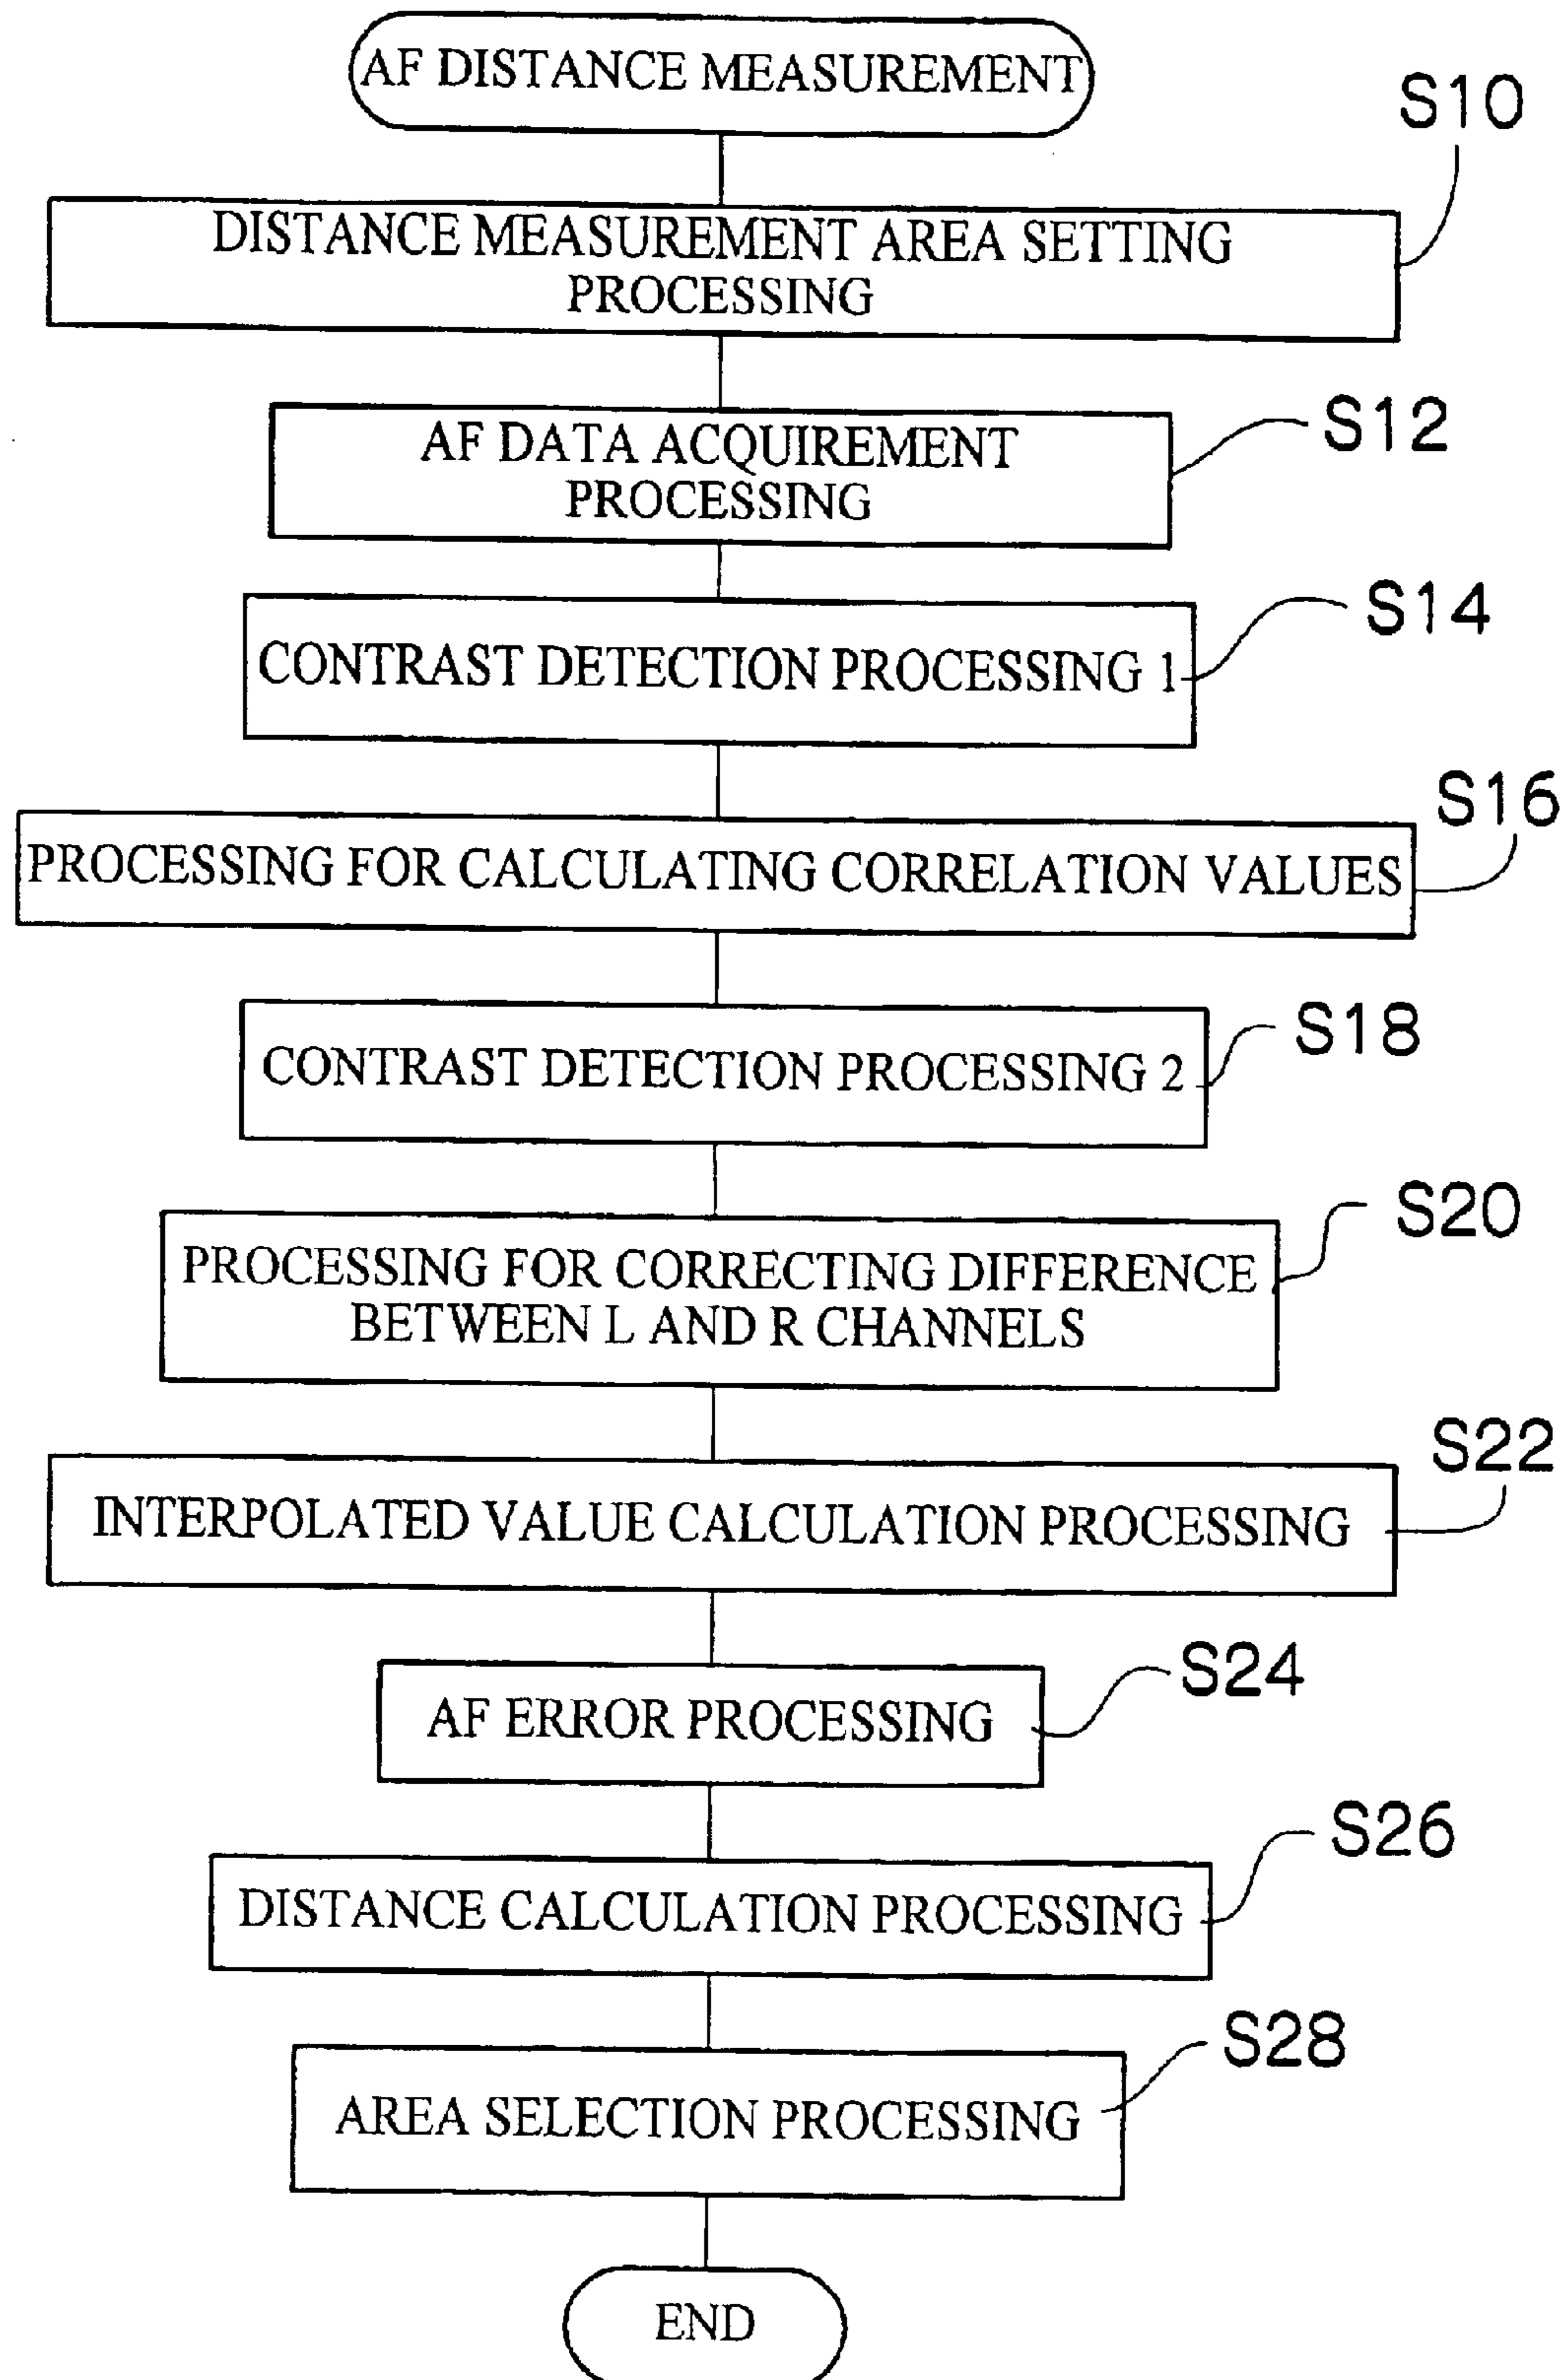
AF DISTANCE MEASUREMENT

S10

DISTANCE MEASUREMENT AREA SETTING PROCESSING

S12

AF DATA ACQUIREMENT PROCESSING

S14

CONTRAST DETECTION PROCESSING 1

S16

PROCESSING FOR CALCULATING CORRELATION VALUES

S18

CONTRAST DETECTION PROCESSING 2

S20

PROCESSING FOR CORRECTING DIFFERENCE BETWEEN L AND R CHANNELS

S22

INTERPOLATED VALUE CALCULATION PROCESSING

S24

AF ERROR PROCESSING

S26

DISTANCE CALCULATION PROCESSING

S28

AREA SELECTION PROCESSING

END